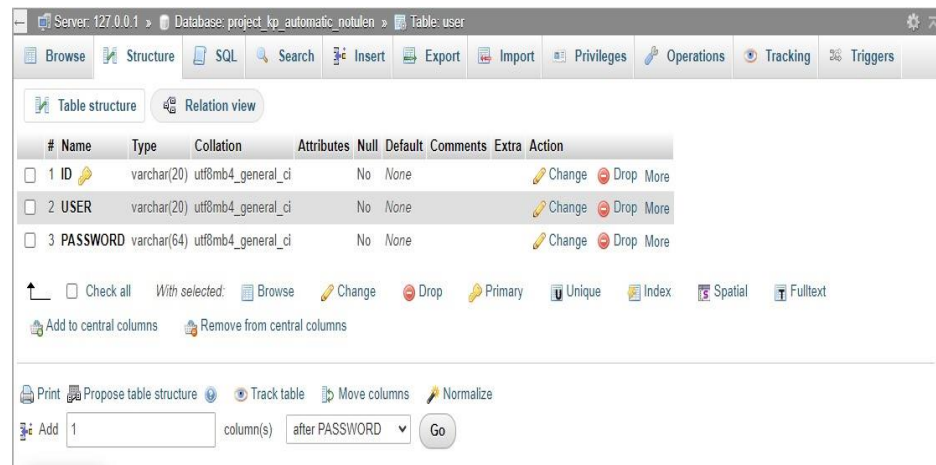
Server: 127.0.0.1 » Database: project_kp_automatic_notulen » Table: user

Browse Structure SQL Search Insert Export Import Privileges Operations Tracking Triggers

Table structure Relation view

| # | Name | Type | Collation | Attributes | Null | Default | Comments | Extra | Action |
|---|---|---|---|---|---|---|---|---|---|
| 1 | ID | varchar(20) | utf8mb4_general_ci | | No | None | | | Change Drop More |
| 2 | USER | varchar(20) | utf8mb4_general_ci | | No | None | | | Change Drop More |
| 3 | PASSWORD | varchar(64) | utf8mb4_general_ci | | No | None | | | Change Drop More |

Check all With selected: Browse Change Drop Primary Unique Index Spatial Fulltext

Add to central columns Remove from central columns

Print Propose table structure Track table Move columns Normalize

Add 1 column(s) after PASSWORD Go